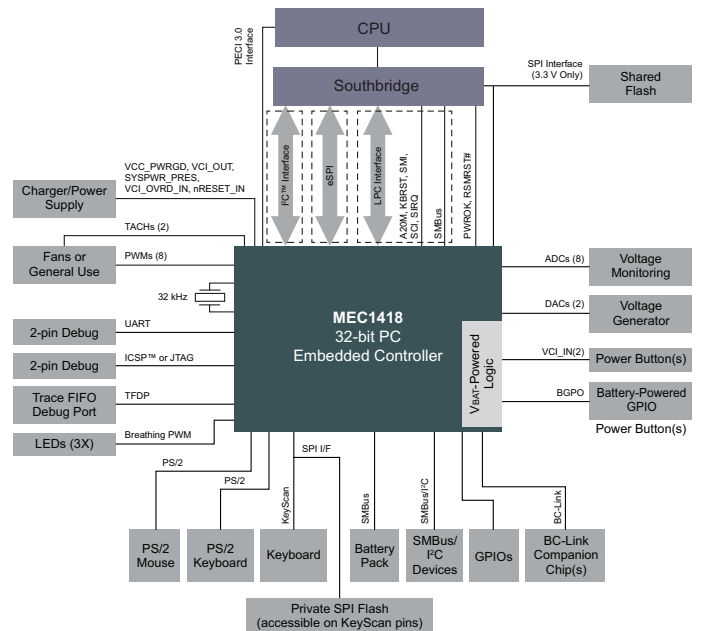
CPU

PECI 3.0 Interface

Southbridge

SPI Interface (3.3 V Only)

Shared Flash

I²C™ Interface

eSPI

LPC Interface

A20M, KBRST, SMI, SCI, SIRQ

SMBus

PWROK, RSMRST#

Charger/Power Supply

VCC_PWRGD, VCI_OUT, SYSPWR_PRES, VCI_OVRD_IN, nRESET_IN

TACHs (2)

Fans or General Use

PWMs (8)

32 kHz

2-pin Debug

UART

2-pin Debug

ICSP™ or JTAG

Trace FIFO Debug Port

TFDP

LEDs (3X)

Breathing PWM

MEC1418
32-bit PC
Embedded Controller

$V_{BAT}$-Powered Logic

ADCs (8)

Voltage Monitoring

DACs (2)

Voltage Generator

VCI_IN(2)

Power Button(s)

BGPO

Battery-Powered GPIO

Power Button(s)

PS/2

PS/2

SPI I/F

KeyScan

SMBus

SMBus/I²C

BC-Link

PS/2 Mouse

PS/2 Keyboard

Keyboard

Battery Pack

SMBus/ I²C Devices

GPIOs

BC-Link Companion Chip(s)

Private SPI Flash (accessible on KeyScan pins)